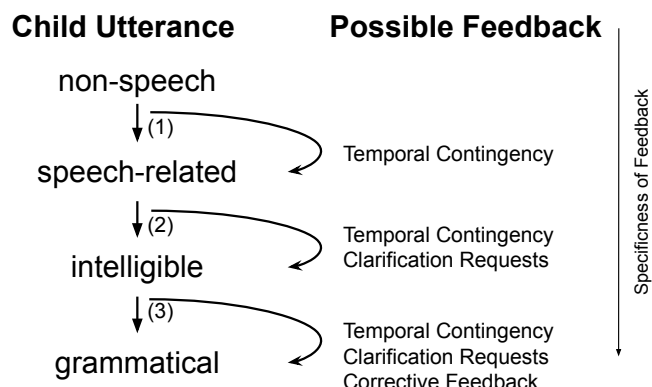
Child Utterance

Possible Feedback

non-speech

(1)

speech-related

Temporal Contingency

(2)

intelligible

Temporal Contingency
Clarification Requests

(3)

grammatical

Temporal Contingency
Clarification Requests
Corrective Feedback

Specificness of Feedback